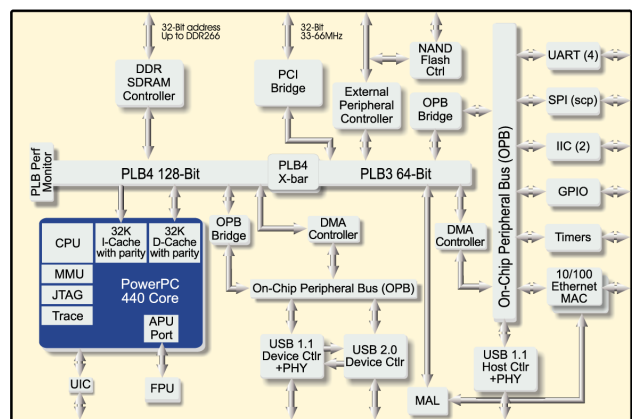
32-Bit address
Up to DDR266

32-Bit
33-66MHz

NAND
Flash
Ctrl

UART (4)

DDR
SDRAM
Controller

PCI
Bridge

External
Peripheral
Controller

OPB
Bridge

SPI (scp)

IIC (2)

PLB Perf
Monitor

PLB4 128-Bit

PLB4
X-bar

PLB3 64-Bit

On-Chip Peripheral Bus (OPB)

GPIO

CPU

32K
I-Cache
with parity

32K
D-Cache
with parity

OPB
Bridge

DMA
Controller

DMA
Controller

Timers

MMU

JTAG

Trace

PowerPC
440 Core

APU
Port

On-Chip Peripheral Bus (OPB)

10/100
Ethernet
MAC

USB 1.1
Device Ctlr
+PHY

USB 2.0
Device Ctlr

USB 1.1
Host Ctlr
+PHY

UIC

FPU

MAL